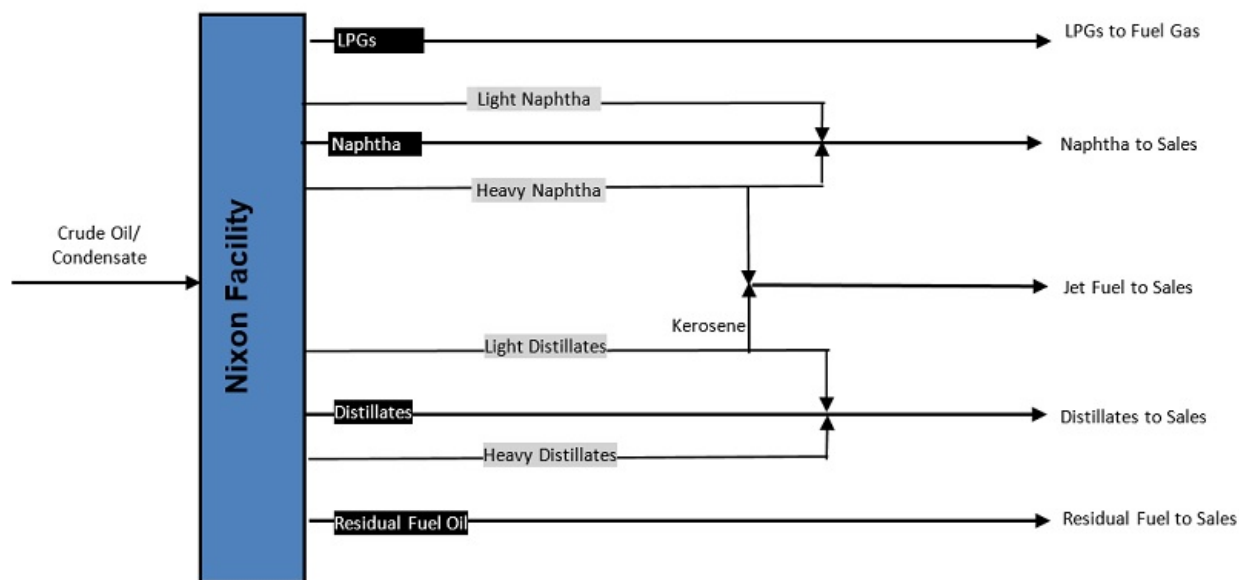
Crude Oil/ Condensate

Nixon Facility

LPGs

LPGs to Fuel Gas

Light Naphtha

Naphtha

Naphtha to Sales

Heavy Naphtha

Jet Fuel to Sales

Kerosene

Light Distillates

Distillates

Distillates to Sales

Heavy Distillates

Residual Fuel Oil

Residual Fuel to Sales